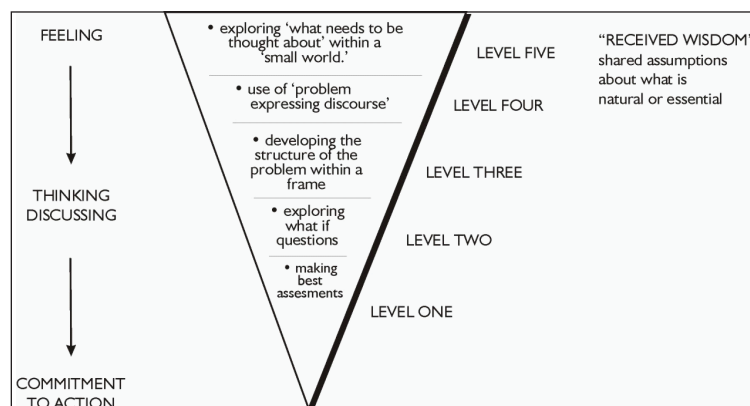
FEELING

THINKING DISCUSSING

COMMITMENT TO ACTION

• exploring 'what needs to be thought about' within a 'small world.'

• use of 'problem expressing discourse'

• developing the structure of the problem within a frame

• exploring what if questions

• making best assesments

LEVEL FIVE

LEVEL FOUR

LEVEL THREE

LEVEL TWO

LEVEL ONE

"RECEIVED WISDOM" shared assumptions about what is natural or essential